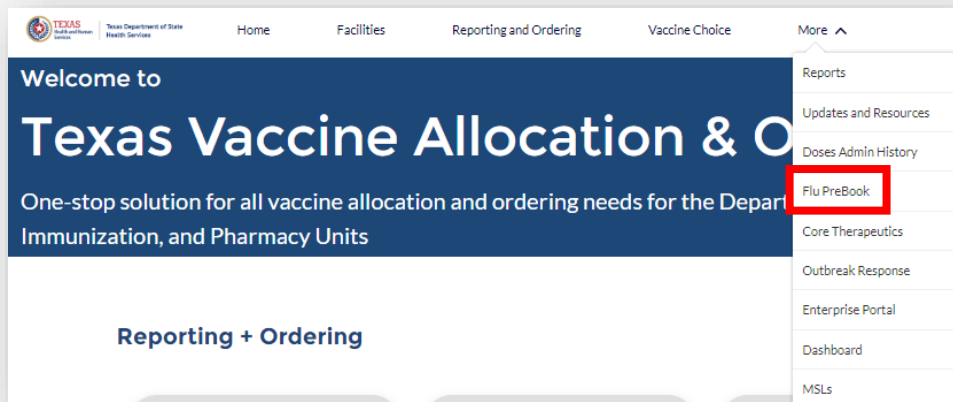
TEXAS Health and Human Services | Texas Department of State Health Services

Home Facilities Reporting and Ordering Vaccine Choice More

Reports
Updates and Resources
Doses Admin History
Flu PreBook
Core Therapeutics
Outbreak Response
Enterprise Portal
Dashboard
MSLs

Welcome to

Texas Vaccine Allocation & O

One-stop solution for all vaccine allocation and ordering needs for the Depart Immunization, and Pharmacy Units

Reporting + Ordering